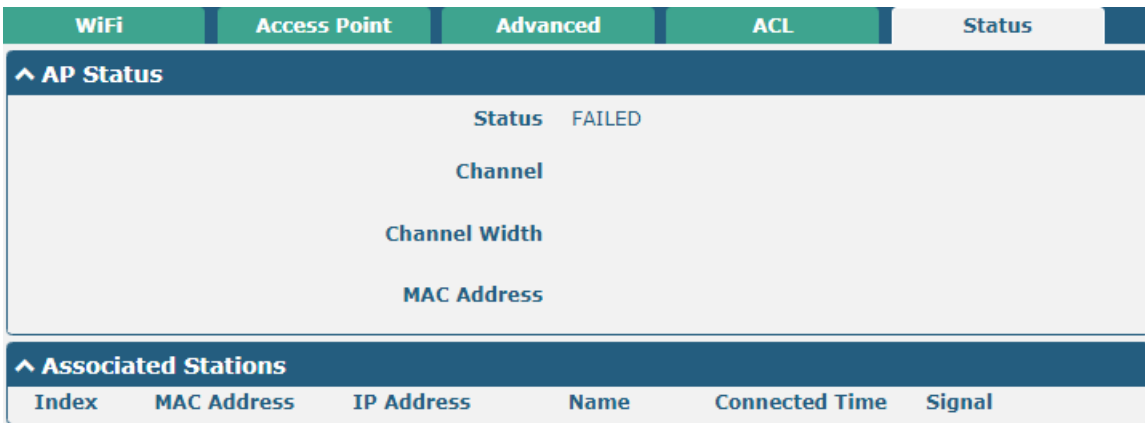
WiFi Access Point Advanced ACL Status

^ AP Status

Status FAILED

Channel

Channel Width

MAC Address

^ Associated Stations

| Index | MAC Address | IP Address | Name | Connected Time | Signal |
|---|---|---|---|---|---|